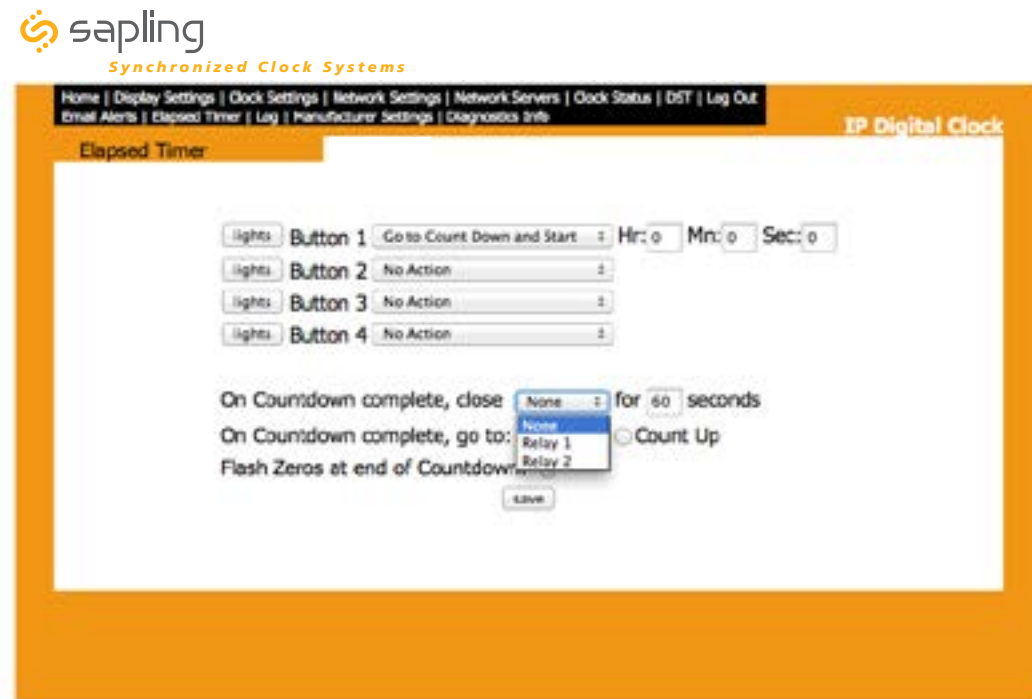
sapling
Synchronized Clock Systems

Home | Display Settings | Clock Settings | Network Settings | Network Servers | Clock Status | DST | Log Out
Email Alerts | Elapsed Timer | Log | Manufacturer Settings | Diagnostics Info

IP Digital Clock

Elapsed Timer

lights Button 1 Go to Count Down and Start Hr: 0 Mn: 0 Sec: 0
lights Button 2 No Action
lights Button 3 No Action
lights Button 4 No Action

On Countdown complete, close None for 60 seconds
None
Relay 1
Relay 2
On Countdown complete, go to: Count Up
Flash Zeros at end of Countdown

save